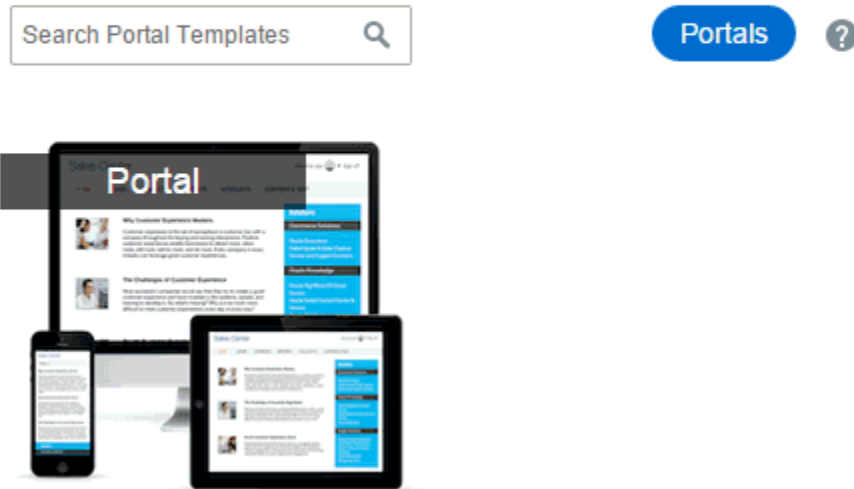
Search Portal Templates

Portals

?

Portal

Sales Center

ACCOUNTS

CONTENT & TEXT

Why Customer Experience Matters

The Challenges of Customer Experience

Solutions

Commerce Solutions

Oracle Knowledge

Sales Center

Sales Center